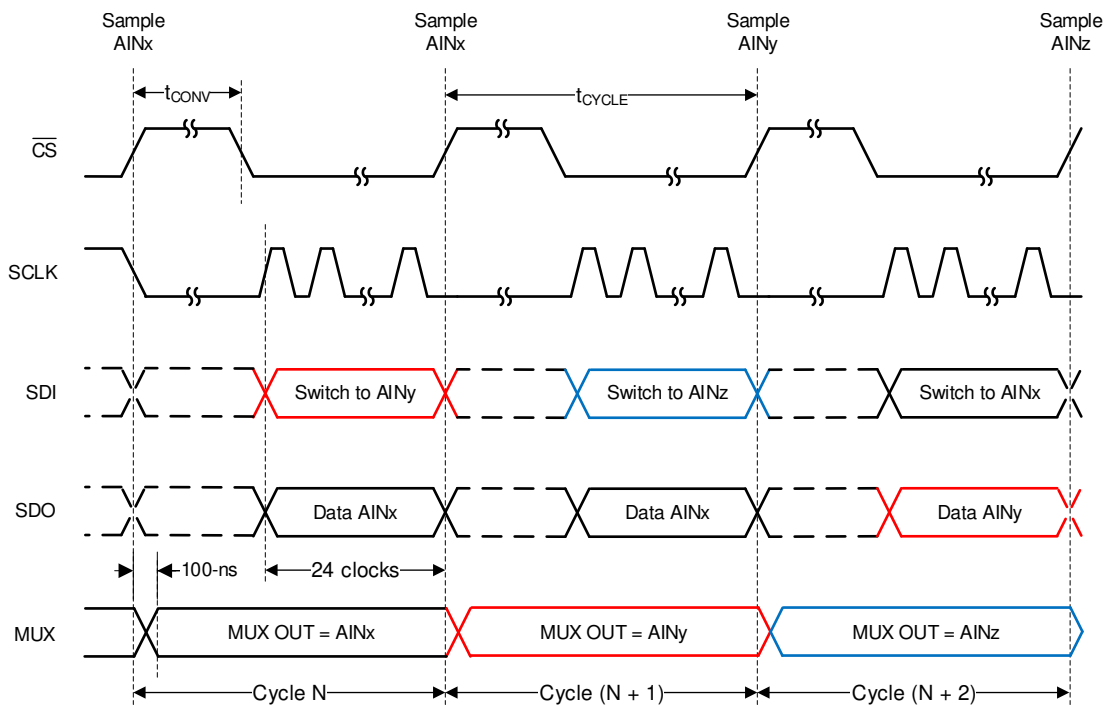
Sample AINx

Sample AINx

Sample AINy

Sample AINz

$t_{CONV}$

$t_{CYCLE}$

$\overline{CS}$

SCLK

SDI

Switch to AINy

Switch to AINz

Switch to AINx

SDO

Data AINx

Data AINx

Data AINy

100-ns

24 clocks

MUX

MUX OUT = AINx

MUX OUT = AINy

MUX OUT = AINz

Cycle N

Cycle (N + 1)

Cycle (N + 2)